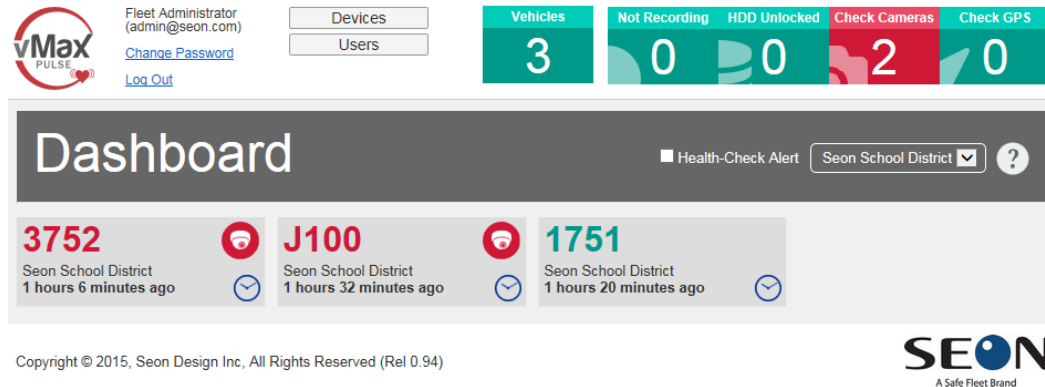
vMax PULSE

Fleet Administrator (admin@seon.com)

Change Password

Log Out

Devices

Users

| Vehicles | Not Recording | HDD Unlocked | Check Cameras | Check GPS |
|---|---|---|---|---|
| 3 | 0 | 0 | 2 | 0 |

Dashboard

Health-Check Alert

Seon School District

?

3752
Seon School District
1 hours 6 minutes ago

J100
Seon School District
1 hours 32 minutes ago

1751
Seon School District
1 hours 20 minutes ago

Copyright © 2015, Seon Design Inc, All Rights Reserved (Rel 0.94)

SEON
A Safe Fleet Brand